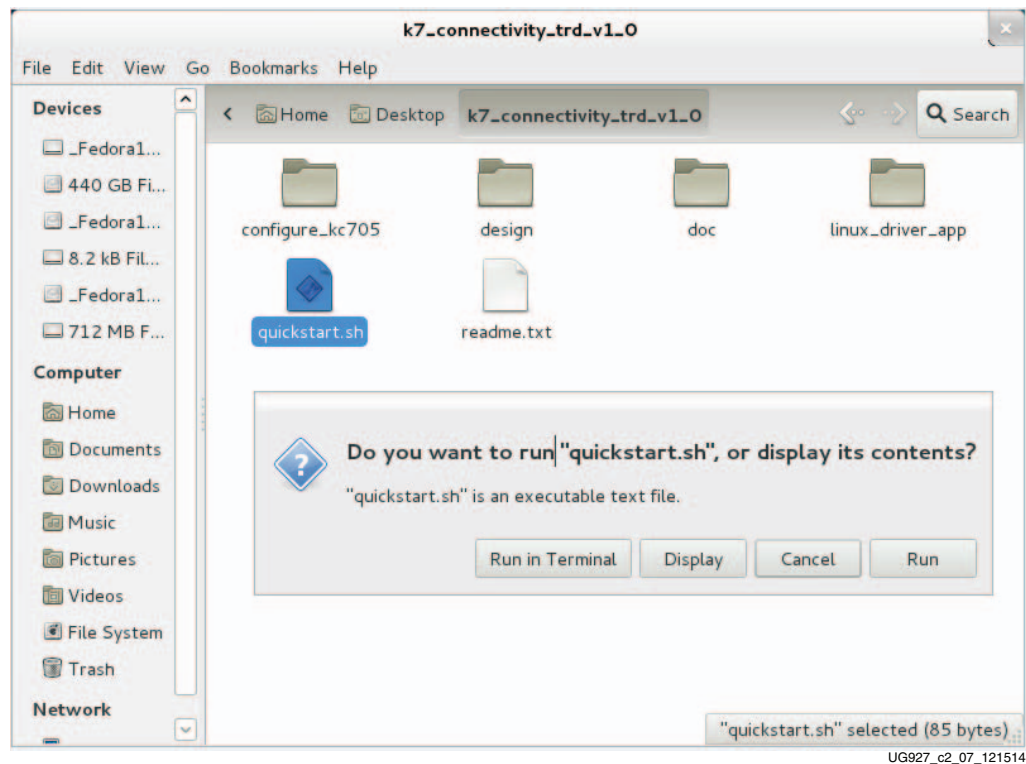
k7_connectivity_trd_v1_0

File Edit View Go Bookmarks Help

Devices
_Fedora1...
440 GB Fi...
_Fedora1...
8.2 kB Fil...
_Fedora1...
712 MB F...

Computer
Home
Documents
Downloads
Music
Pictures
Videos
File System
Trash

Network

Home Desktop k7_connectivity_trd_v1_0 Search

configure_kc705
design
doc
linux_driver_app
quickstart.sh
readme.txt

Do you want to run "quickstart.sh", or display its contents?

"quickstart.sh" is an executable text file.

Run in Terminal Display Cancel Run

"quickstart.sh" selected (85 bytes)

UG927_c2_07_121514